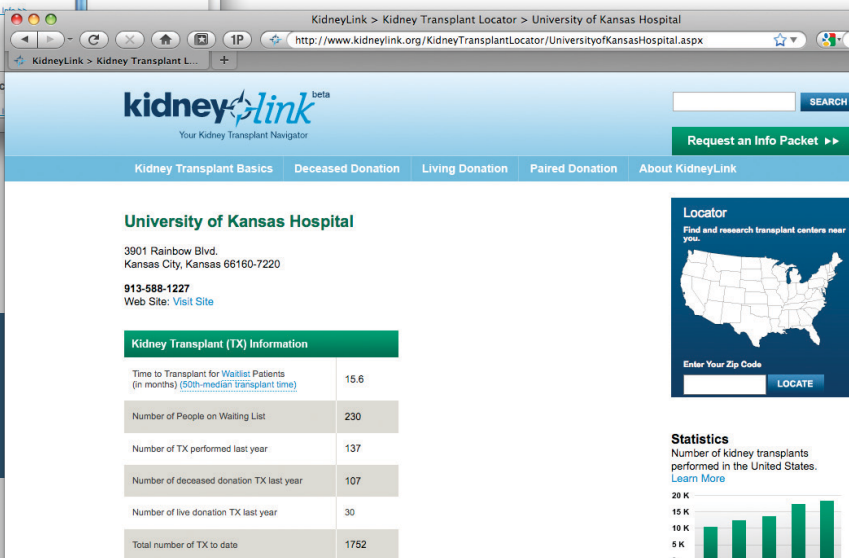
KidneyLink > Kidney Transplant Locator > University of Kansas Hospital

1P

http://www.kidneylink.org/KidneyTransplantLocator/UniversityofKansasHospital.aspx

KidneyLink > Kidney Transplant L...

kidneylink beta

Your Kidney Transplant Navigator

SEARCH

Request an Info Packet ▸▸

Kidney Transplant Basics | Deceased Donation | Living Donation | Paired Donation | About KidneyLink

University of Kansas Hospital

3901 Rainbow Blvd.
Kansas City, Kansas 66160-7220

913-588-1227
Web Site: Visit Site

| Kidney Transplant (TX) Information | |
|---|---|
| Time to Transplant for Waitlist Patients (in months) (50th-median transplant time) | 15.6 |
| Number of People on Waiting List | 230 |
| Number of TX performed last year | 137 |
| Number of deceased donation TX last year | 107 |
| Number of live donation TX last year | 30 |
| Total number of TX to date | 1752 |

Locator

Find and research transplant centers near you.

Enter Your Zip Code

LOCATE

Statistics

Number of kidney transplants performed in the United States.

Learn More

20 K
15 K
10 K
5 K